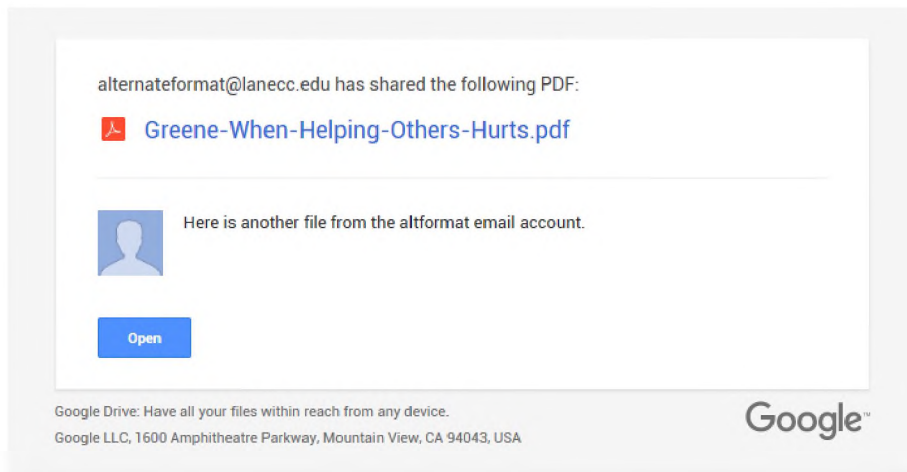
alternateformat@lanecc.edu has shared the following PDF:

Greene-When-Helping-Others-Hurts.pdf

Here is another file from the altformat email account.

Open

Google Drive: Have all your files within reach from any device.

Google LLC, 1600 Amphitheatre Parkway, Mountain View, CA 94043, USA

Google™